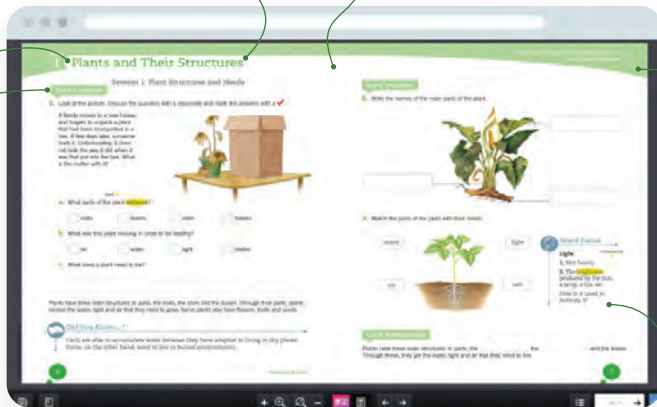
1 Plants and Their Structures

Session 1: Plant Structures and Needs

1. Look at the picture. Discuss the question with a classmate and mark the answer with a ✔

a. What parts of the plant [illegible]?

roots | flowers | stem | leaves

b. What was the plant missing in order to be healthy?

air | water | light | shelter

c. What does a plant need to live?

Plants have three main structures or parts: the roots, the stem and the leaves. Through their parts, plants receive the water, light and air that they need to grow. Some plants also have flowers, fruits and seeds.

Did You Know...?

2. Write the names of the main parts of the plant.

3. Match the parts of the plant with their names.

Word Focus

Light

Plants have three main structures or parts: the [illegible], the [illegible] and the leaves. Through these, they get the water, light and air that they need to live.